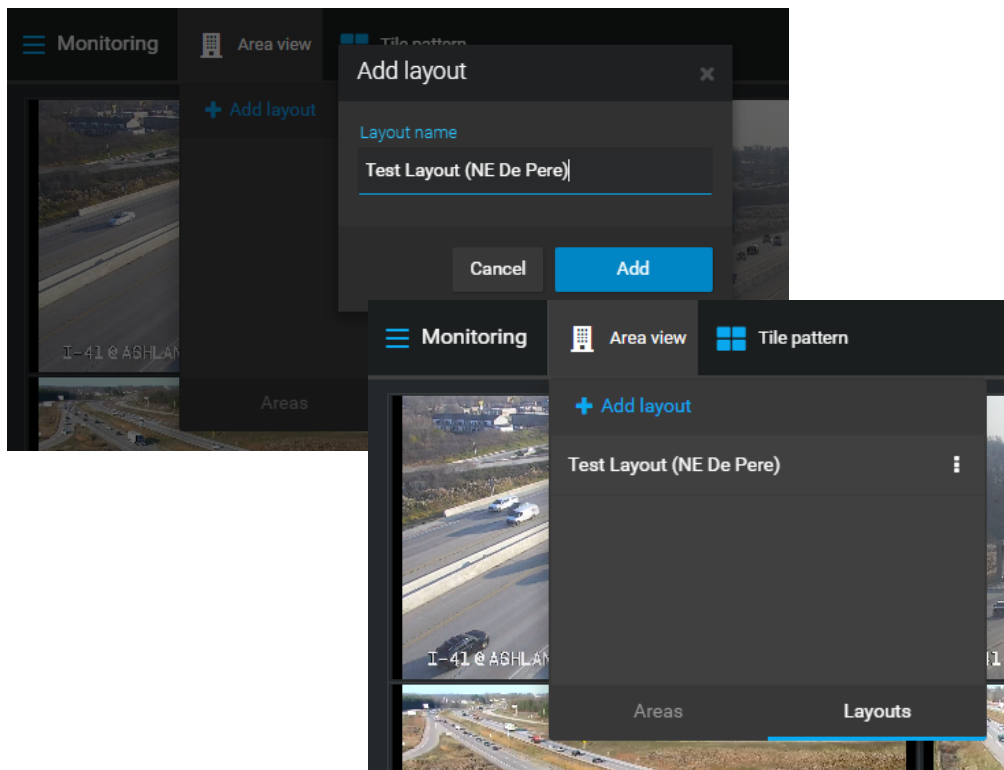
Monitoring
Area view
Tile pattern
Add layout
Add layout
Layout name
Test Layout (NE De Pere)
Cancel
Add
I-41 @ ASHLA
Areas

Monitoring
Area view
Tile pattern
Add layout
Test Layout (NE De Pere)
I-41 @ ASHLA
Areas
Layouts